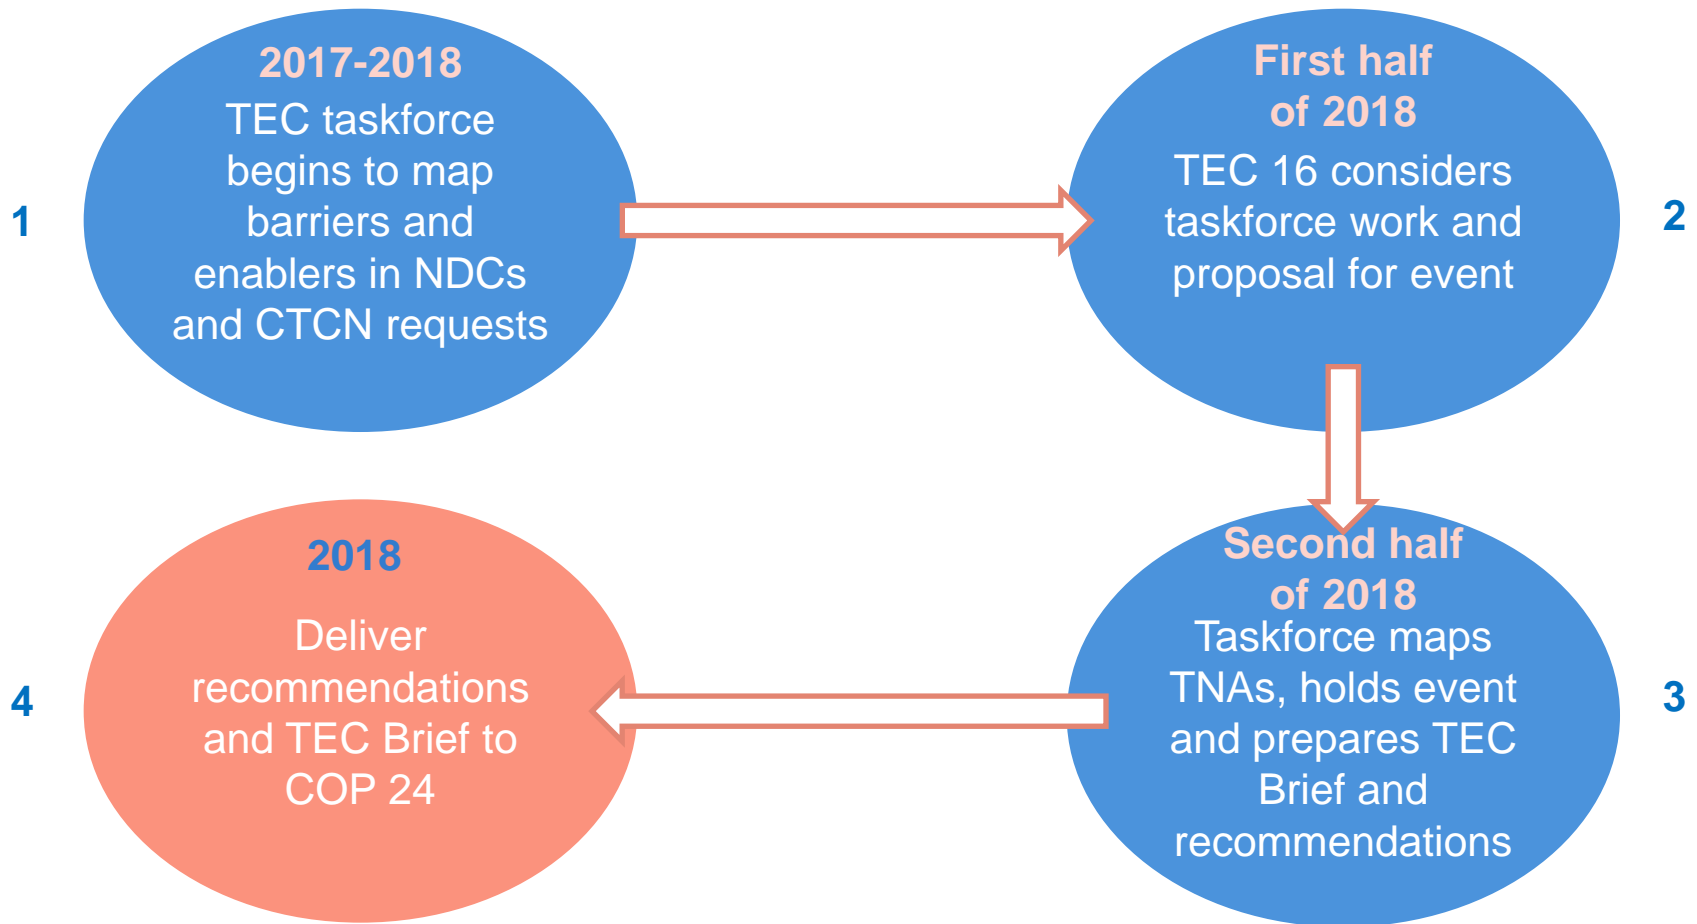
1

2017-2018

TEC taskforce begins to map barriers and enablers in NDCs and CTCN requests

First half of 2018

TEC 16 considers taskforce work and proposal for event

2

3

Second half of 2018

Taskforce maps TNAs, holds event and prepares TEC Brief and recommendations

4

2018

Deliver recommendations and TEC Brief to COP 24